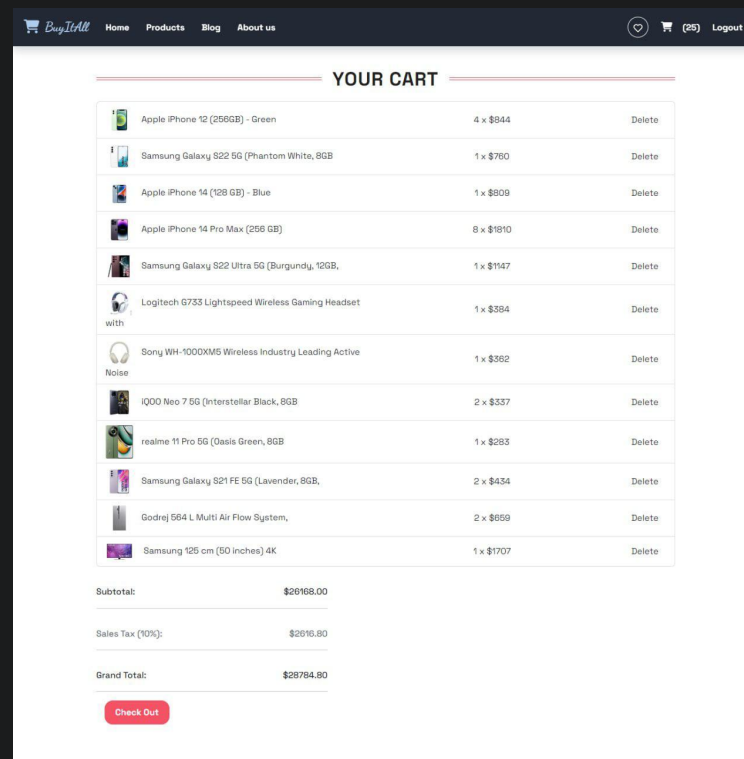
BuyItAll Home Products Blog About us (25) Logout

YOUR CART

| | | |
|---|---|---|
| Apple iPhone 12 (256GB) - Green | 4 x $844 | Delete |
| Samsung Galaxy S22 5G (Phantom White, 8GB | 1 x $760 | Delete |
| Apple iPhone 14 (128 GB) - Blue | 1 x $809 | Delete |
| Apple iPhone 14 Pro Max (256 GB) | 8 x $1810 | Delete |
| Samsung Galaxy S22 Ultra 5G (Burgundy, 12GB, | 1 x $1147 | Delete |
| Logitech G733 Lightspeed Wireless Gaming Headset with | 1 x $384 | Delete |
| Sony WH-1000XM5 Wireless Industry Leading Active Noise | 1 x $362 | Delete |
| iQOO Neo 7 5G (Interstellar Black, 8GB | 2 x $337 | Delete |
| realme 11 Pro 5G (Oasis Green, 8GB | 1 x $283 | Delete |
| Samsung Galaxy S21 FE 5G (Lavender, 8GB, | 2 x $434 | Delete |
| Godrej 564 L Multi Air Flow System, | 2 x $659 | Delete |
| Samsung 125 cm (50 inches) 4K | 1 x $1707 | Delete |

Subtotal: $26168.00

Sales Tax (10%): $2616.80

Grand Total: $28784.80

Check Out